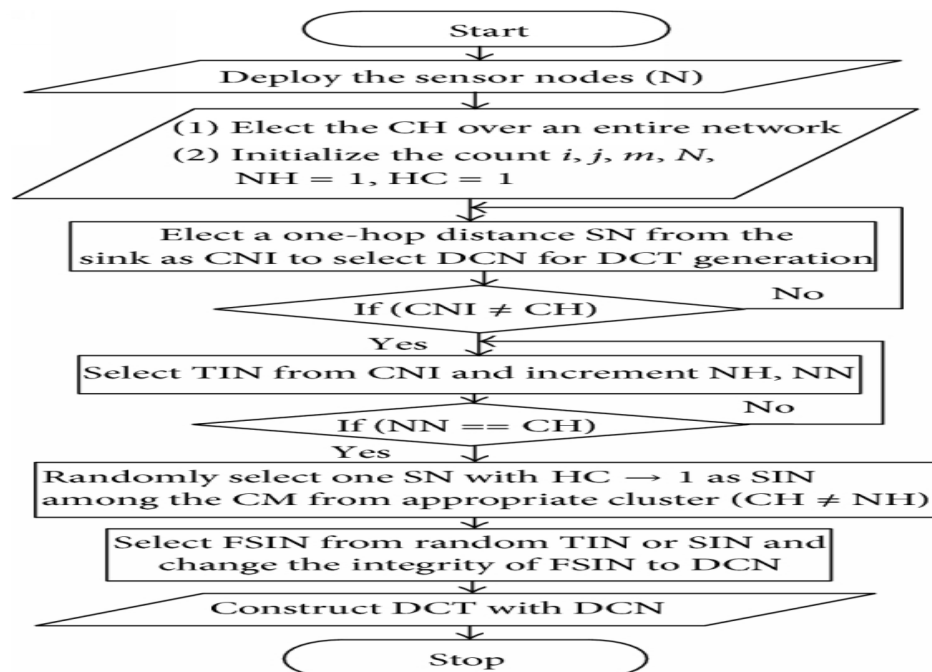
Start

Deploy the sensor nodes (N)

(1) Elect the CH over an entire network
(2) Initialize the count $i$, $j$, $m$, $N$, NH = 1, HC = 1

Elect a one-hop distance SN from the sink as CNI to select DCN for DCT generation

If (CNI $\neq$ CH)

No

Yes

Select TIN from CNI and increment NH, NN

If (NN == CH)

No

Yes

Randomly select one SN with HC $\rightarrow$ 1 as SIN among the CM from appropriate cluster (CH $\neq$ NH)

Select FSIN from random TIN or SIN and change the integrity of FSIN to DCN

Construct DCT with DCN

Stop